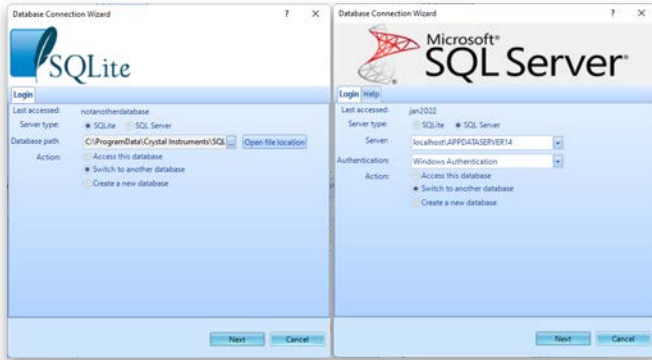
Database Connection Wizard ? ×

SQLite

Login

Last accessed: notanotherdatabase
Server type: SQLite SQL Server
Database path: C:\ProgramData\Crystal Instruments\SQL ... Open file location
Action: Access this database
Switch to another database
Create a new database

Next Cancel

Database Connection Wizard ? ×

Microsoft® SQL Server®

Login Help

Last accessed: jan2022
Server type: SQLite SQL Server
Server: localhost\APPDATASERVER14
Authentication: Windows Authentication
Action: Access this database
Switch to another database
Create a new database

Next Cancel